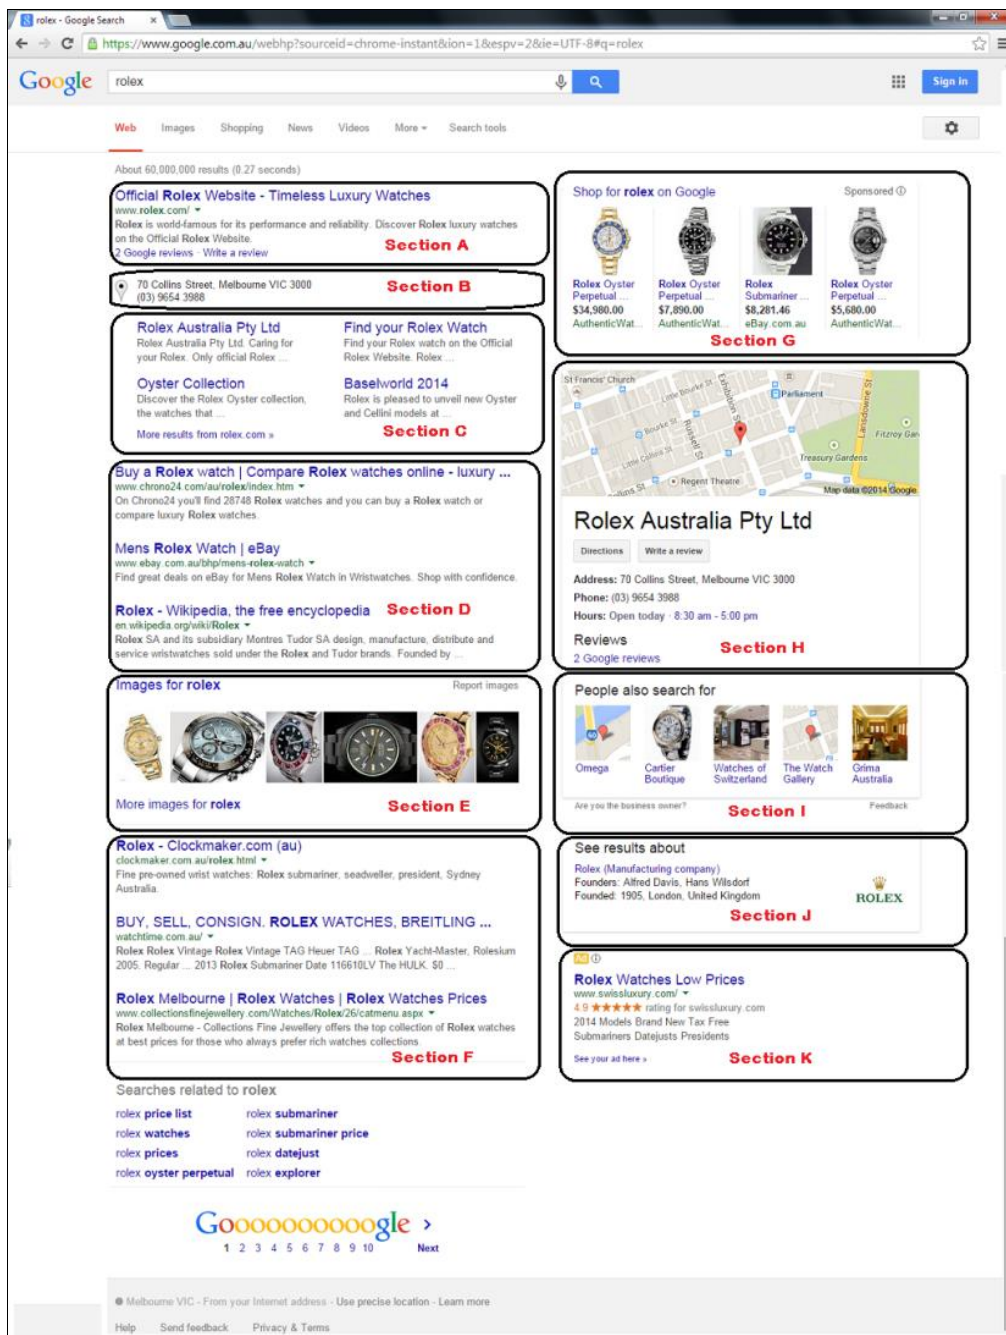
rolex - Google Search

https://www.google.com.au/webhp?sourceid=chrome-instant&ion=1&espv=2&ie=UTF-8#q=rolex

Google rolex

Sign in

Web Images Shopping News Videos More Search tools

About 60,000,000 results (0.27 seconds)

Official Rolex Website - Timeless Luxury Watches
www.rolex.com/
Rolex is world-famous for its performance and reliability. Discover Rolex luxury watches on the Official Rolex Website.
2 Google reviews · Write a review
Section A

70 Collins Street, Melbourne VIC 3000
(03) 9654 3988
Section B

Rolex Australia Pty Ltd
Rolex Australia Pty Ltd. Caring for your Rolex. Only official Rolex ...

Find your Rolex Watch
Find your Rolex watch on the Official Rolex Website. Rolex ...

Oyster Collection
Discover the Rolex Oyster collection, the watches that ...

Baselworld 2014
Rolex is pleased to unveil new Oyster and Cellini models at ...

More results from rolex.com »
Section C

Buy a Rolex watch | Compare Rolex watches online - luxury ...
www.chrono24.com/au/rolex/index.htm
On Chrono24 you'll find 28748 Rolex watches and you can buy a Rolex watch or compare luxury Rolex watches.

Mens Rolex Watch | eBay
www.ebay.com.au/bhp/mens-rolex-watch
Find great deals on eBay for Mens Rolex Watch in Wristwatches. Shop with confidence.

Rolex - Wikipedia, the free encyclopedia
en.wikipedia.org/wiki/Rolex
Rolex SA and its subsidiary Montres Tudor SA design, manufacture, distribute and service wristwatches sold under the Rolex and Tudor brands. Founded by ...
Section D

Images for rolex
Report images
More images for rolex
Section E

Rolex - Clockmaker.com (au)
clockmaker.com.au/rolex.html
Fine pre-owned wrist watches: Rolex submariner, seadweller, president, Sydney Australia.

BUY, SELL, CONSIGN. ROLEX WATCHES, BREITLING ...
watchtime.com.au/
Rolex Rolex Vintage Rolex Vintage TAG Heuer TAG ... Rolex Yacht-Master, Rolesium 2005. Regular ... 2013 Rolex Submariner Date 116610LV The HULK. $0 ...

Rolex Melbourne | Rolex Watches | Rolex Watches Prices
www.collectionsfinejewellery.com/Watches/Rolex/26/catmenu.aspx
Rolex Melbourne - Collections Fine Jewellery offers the top collection of Rolex watches at best prices for those who always prefer rich watches collections.
Section F

Searches related to rolex
rolex price list
rolex submariner
rolex watches
rolex submariner price
rolex prices
rolex datejust
rolex oyster perpetual
rolex explorer

Goooooooooogle
1 2 3 4 5 6 7 8 9 10 Next

Melbourne VIC - From your Internet address - Use precise location - Learn more

Help Send feedback Privacy & Terms

Shop for rolex on Google
Sponsored
Rolex Oyster Perpetual ... $34,980.00 AuthenticWat...
Rolex Oyster Perpetual ... $7,890.00 AuthenticWat...
Rolex Submariner ... $8,281.46 eBay.com.au
Rolex Oyster Perpetual ... $5,680.00 AuthenticWat...
Section G

St Francis' Church
Little Bourke St
Exhibition St
Parliament
Bourke St
Russell St
Lansdowne St
Little Collins St
Fitzroy Gar
Treasury Gardens
Regent Theatre
Map data ©2014 Google

Rolex Australia Pty Ltd
Directions
Write a review
Address: 70 Collins Street, Melbourne VIC 3000
Phone: (03) 9654 3988
Hours: Open today · 8:30 am - 5:00 pm
Reviews
2 Google reviews
Section H

People also search for
Omega
Cartier Boutique
Watches of Switzerland
The Watch Gallery
Grima Australia
Are you the business owner?
Feedback
Section I

See results about
Rolex (Manufacturing company)
Founders: Alfred Davis, Hans Wilsdorf
Founded: 1905, London, United Kingdom
ROLEX
Section J

Ad
Rolex Watches Low Prices
www.swissluxury.com/
4.9 ★★★★★ rating for swissluxury.com
2014 Models Brand New Tax Free
Submariners Datejusts Presidents
See your ad here »
Section K